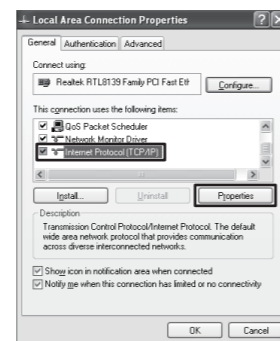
Local Area Connection Properties

General | Authentication | Advanced

Connect using:

Realtek RTL8139 Family PCI Fast Eth

Configure...

This connection uses the following items:

QoS Packet Scheduler

Network Monitor Driver

Internet Protocol (TCP/IP)

Install... | Uninstall | Properties

Description

Transmission Control Protocol/Internet Protocol. The default wide area network protocol that provides communication across diverse interconnected networks.

Show icon in notification area when connected

Notify me when this connection has limited or no connectivity

OK | Cancel